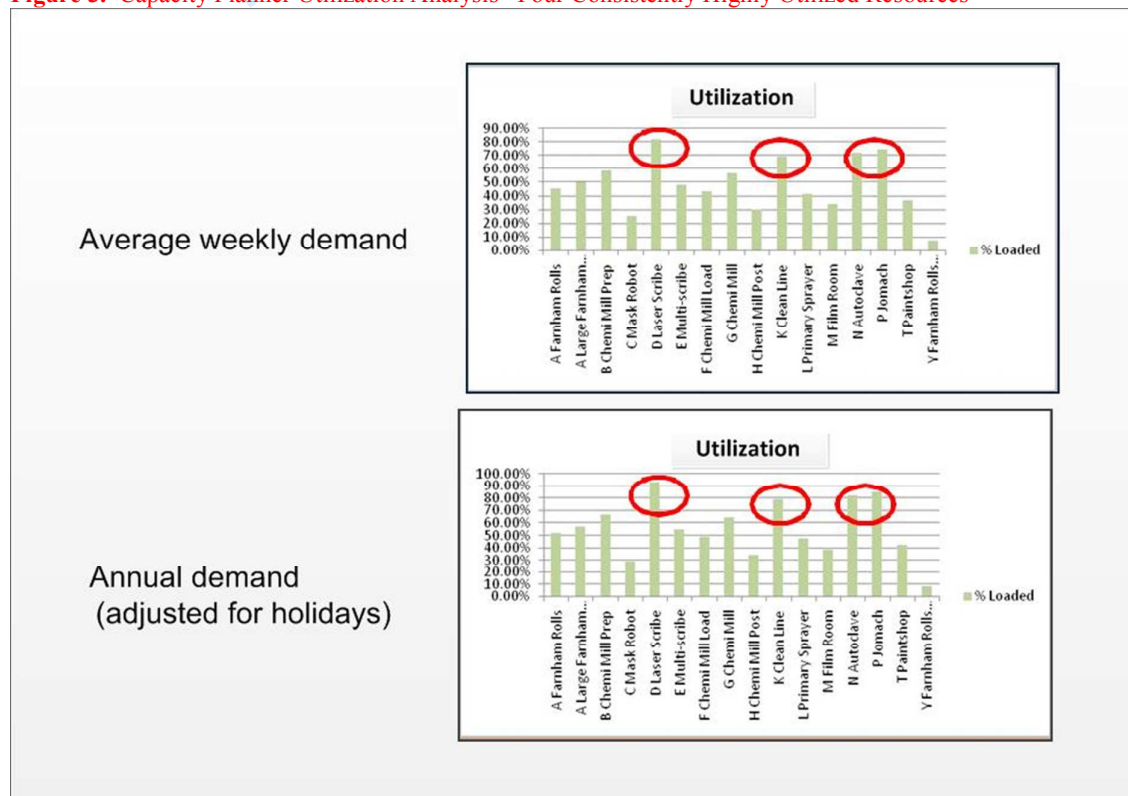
Figure 5: Capacity Planner Utilization Analysis - Four Consistently Highly Utilized Resources

Average weekly demand

Utilization

90.00%
80.00%
70.00%
60.00%
50.00%
40.00%
30.00%
20.00%
10.00%
0.00%

% Loaded

A Farnham Rolls
A Large Farnham...
B Chemi Mill Prep
C Mask Robot
D Laser Scribe
E Multi-scribe
F Chemi Mill Load
G Chemi Mill
H Chemi Mill Post
K Clean Line
L Primary Sprayer
M Film Room
N Autoclave
P Jomach
T Paintshop
Y Farnham Rolls...

Annual demand
(adjusted for holidays)

Utilization

100.00%
90.00%
80.00%
70.00%
60.00%
50.00%
40.00%
30.00%
20.00%
10.00%
0.00%

% Loaded

A Farnham Rolls
A Large Farnham...
B Chemi Mill Prep
C Mask Robot
D Laser Scribe
E Multi-scribe
F Chemi Mill Load
G Chemi Mill
H Chemi Mill Post
K Clean Line
L Primary Sprayer
M Film Room
N Autoclave
P Jomach
T Paintshop
Y Farnham Rolls...